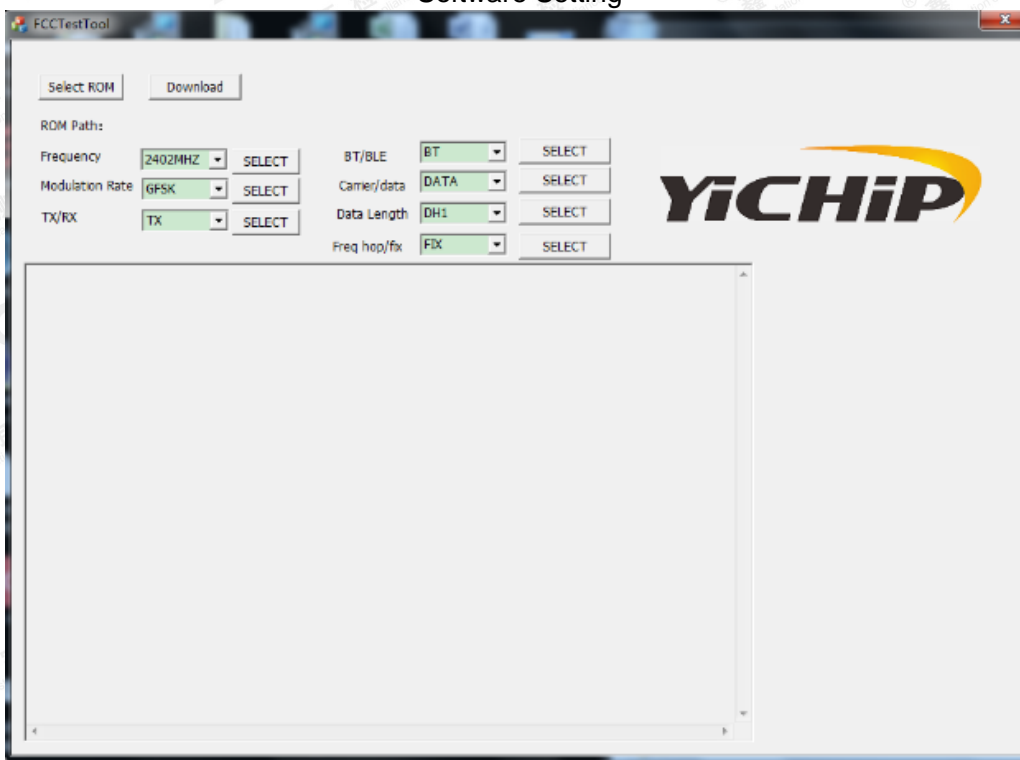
Software Setting

FCCTestTool

Select ROM
Download

ROM Path:

Frequency 2402MHZ SELECT
Modulation Rate GFSK SELECT
TX/RX TX SELECT

BT/BLE BT SELECT
Carrier/data DATA SELECT
Data Length DH1 SELECT
Freq hop/fix FIX SELECT

YiCHiP